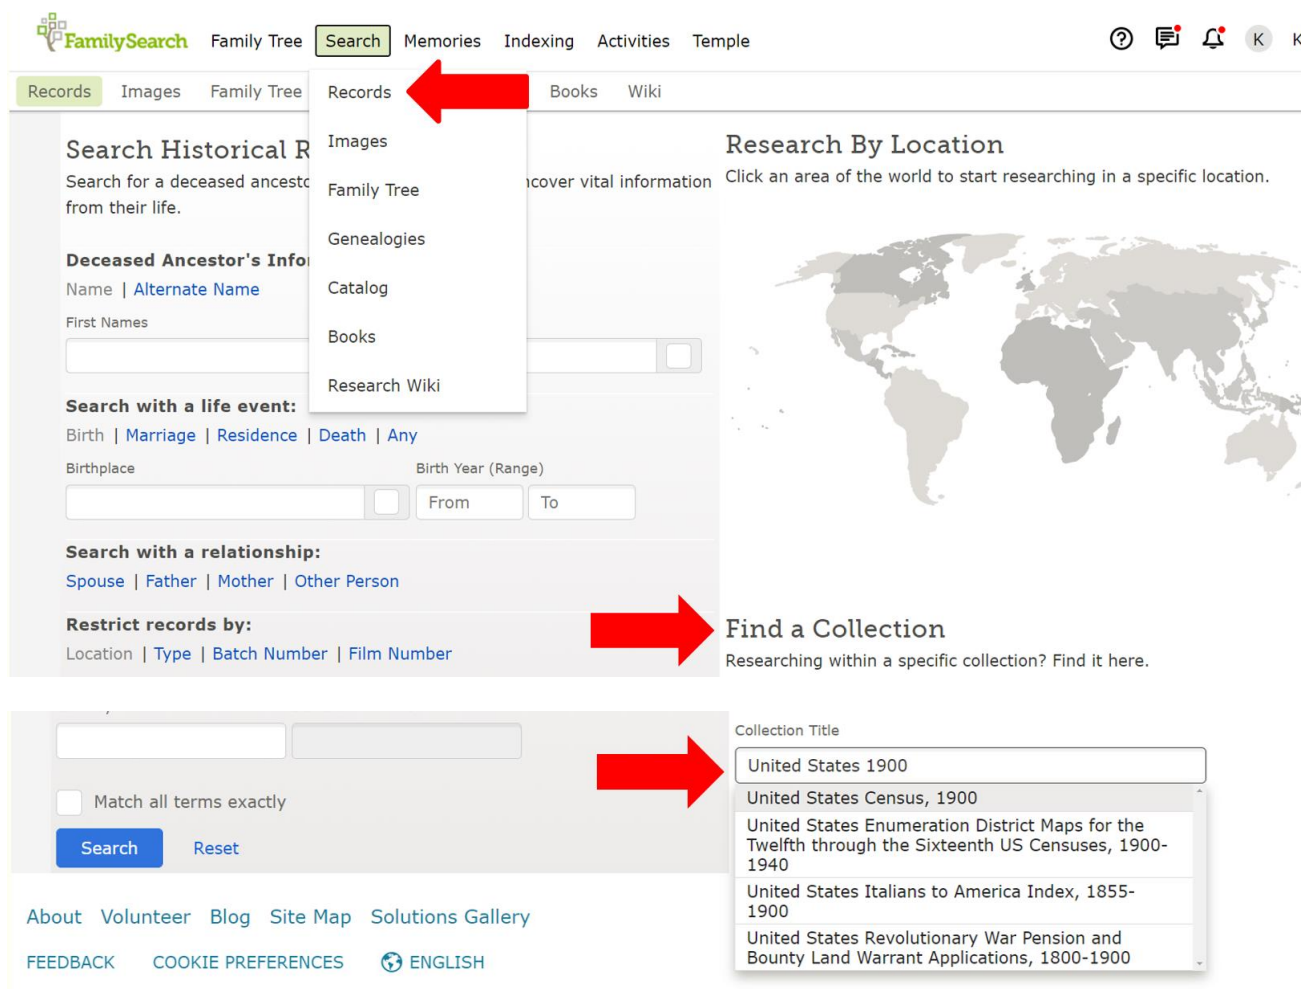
FamilySearch Family Tree Search Memories Indexing Activities Temple

K K

Records Images Family Tree Books Wiki

Records
Images
Family Tree
Genealogies
Catalog
Books
Research Wiki

Search Historical R

Search for a deceased ancesto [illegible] ncover vital information from their life.

Deceased Ancestor's Info

Name | Alternate Name

First Names

Search with a life event:

Birth | Marriage | Residence | Death | Any

Birthplace

Birth Year (Range)

From To

Search with a relationship:

Spouse | Father | Mother | Other Person

Restrict records by:

Location | Type | Batch Number | Film Number

Research By Location

Click an area of the world to start researching in a specific location.

Find a Collection

Researching within a specific collection? Find it here.

Match all terms exactly

Search Reset

About Volunteer Blog Site Map Solutions Gallery

FEEDBACK COOKIE PREFERENCES ENGLISH

Collection Title

United States 1900

United States Census, 1900

United States Enumeration District Maps for the Twelfth through the Sixteenth US Censuses, 1900-1940

United States Italians to America Index, 1855-1900

United States Revolutionary War Pension and Bounty Land Warrant Applications, 1800-1900